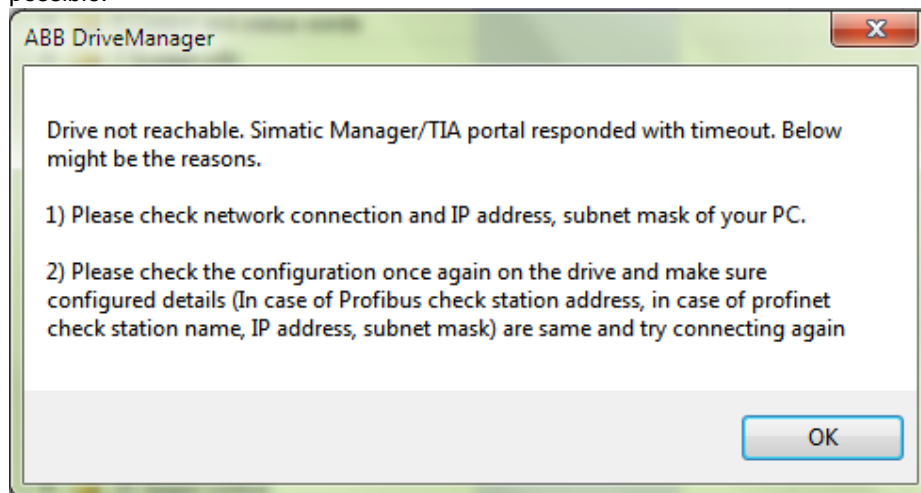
possible.

ABB DriveManager

Drive not reachable. Simatic Manager/TIA portal responded with timeout. Below might be the reasons.

1) Please check network connection and IP address, subnet mask of your PC.

2) Please check the configuration once again on the drive and make sure configured details (In case of Profibus check station address, in case of profinet check station name, IP address, subnet mask) are same and try connecting again

OK